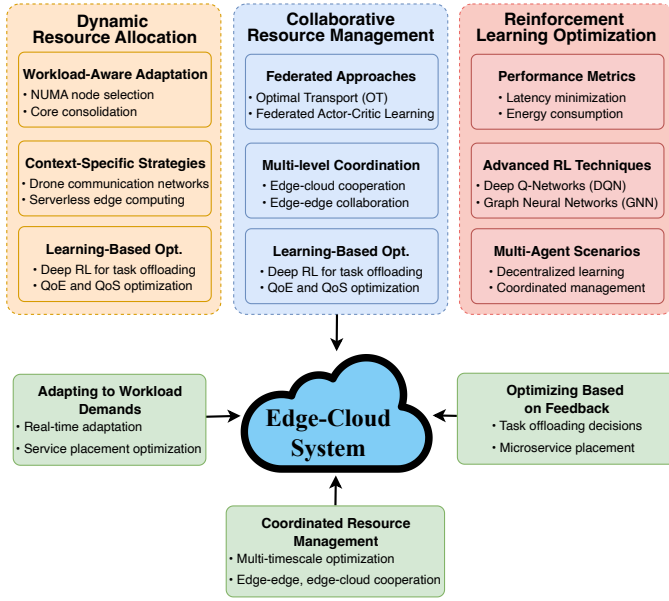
Dynamic Resource Allocation

Workload-Aware Adaptation
• NUMA node selection
• Core consolidation

Context-Specific Strategies
• Drone communication networks
• Serverless edge computing

Learning-Based Opt.
• Deep RL for task offloading
• QoE and QoS optimization

Collaborative Resource Management

Federated Approaches
• Optimal Transport (OT)
• Federated Actor-Critic Learning

Multi-level Coordination
• Edge-cloud cooperation
• Edge-edge collaboration

Learning-Based Opt.
• Deep RL for task offloading
• QoE and QoS optimization

Reinforcement Learning Optimization

Performance Metrics
• Latency minimization
• Energy consumption

Advanced RL Techniques
• Deep Q-Networks (DQN)
• Graph Neural Networks (GNN)

Multi-Agent Scenarios
• Decentralized learning
• Coordinated management

Adapting to Workload Demands
• Real-time adaptation
• Service placement optimization

Edge-Cloud System

Optimizing Based on Feedback
• Task offloading decisions
• Microservice placement

Coordinated Resource Management
• Multi-timescale optimization
• Edge-edge, edge-cloud cooperation